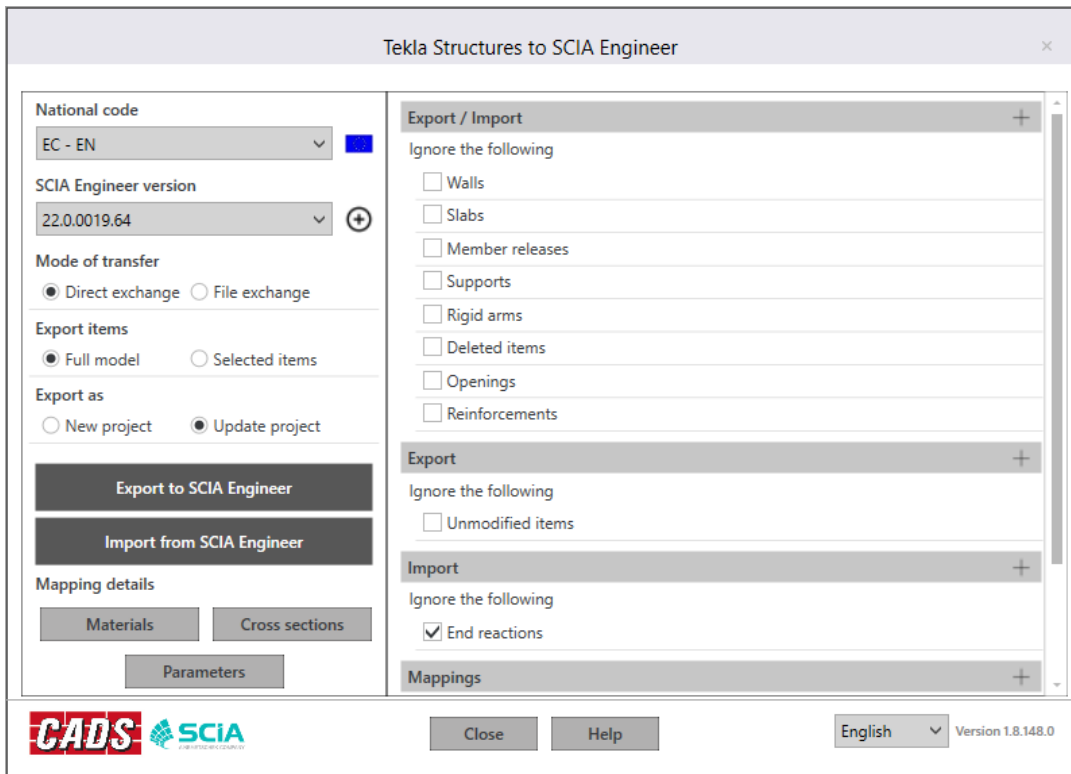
Tekla Structures to SCIA Engineer

×

National code

EC - EN

SCIA Engineer version

22.0.0019.64

Mode of transfer

Direct exchange File exchange

Export items

Full model Selected items

Export as

New project Update project

Export to SCIA Engineer

Import from SCIA Engineer

Mapping details

Materials

Cross sections

Parameters

Export / Import +

Ignore the following

Walls

Slabs

Member releases

Supports

Rigid arms

Deleted items

Openings

Reinforcements

Export +

Ignore the following

Unmodified items

Import +

Ignore the following

End reactions

Mappings +

CADS SCIA

Close

Help

English

Version 1.8.148.0